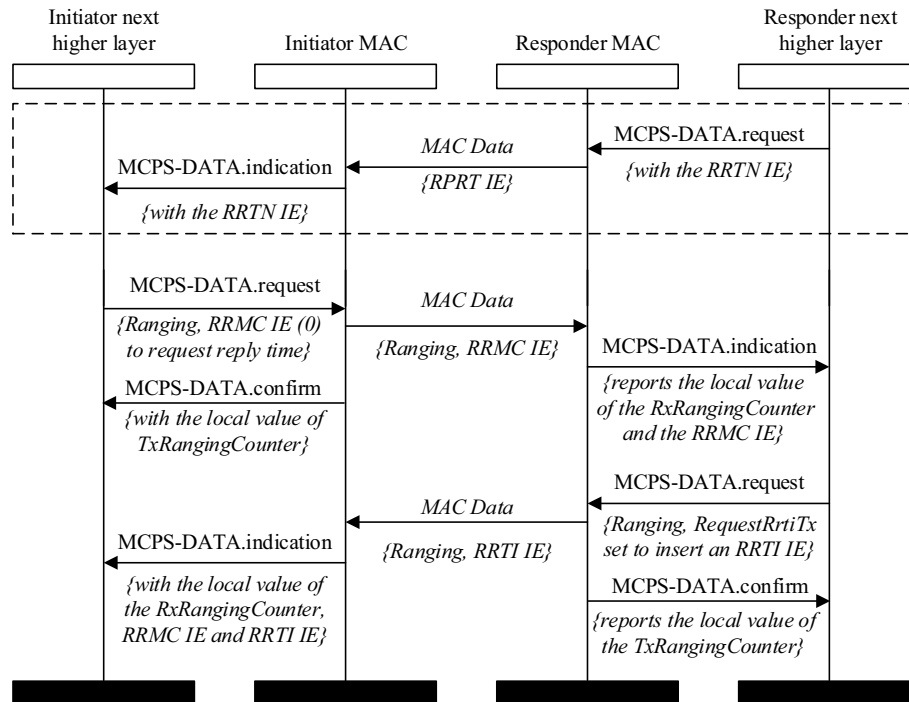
Initiator next higher layer

Initiator MAC

Responder MAC

Responder next higher layer

MCPS-DATA.request
{with the RRTN IE}

MAC Data
{RPRT IE}

MCPS-DATA.indication
{with the RRTN IE}

MCPS-DATA.request
{Ranging, RRMC IE (0) to request reply time}

MAC Data
{Ranging, RRMC IE}

MCPS-DATA.indication
{reports the local value of the RxRangingCounter and the RRMC IE}

MCPS-DATA.confirm
{with the local value of TxRangingCounter}

MCPS-DATA.request
{Ranging, RequestRrtiTx set to insert an RRTI IE}

MAC Data
{Ranging, RRTI IE}

MCPS-DATA.indication
{with the local value of the RxRangingCounter, RRMC IE and RRTI IE}

MCPS-DATA.confirm
{reports the local value of the TxRangingCounter}